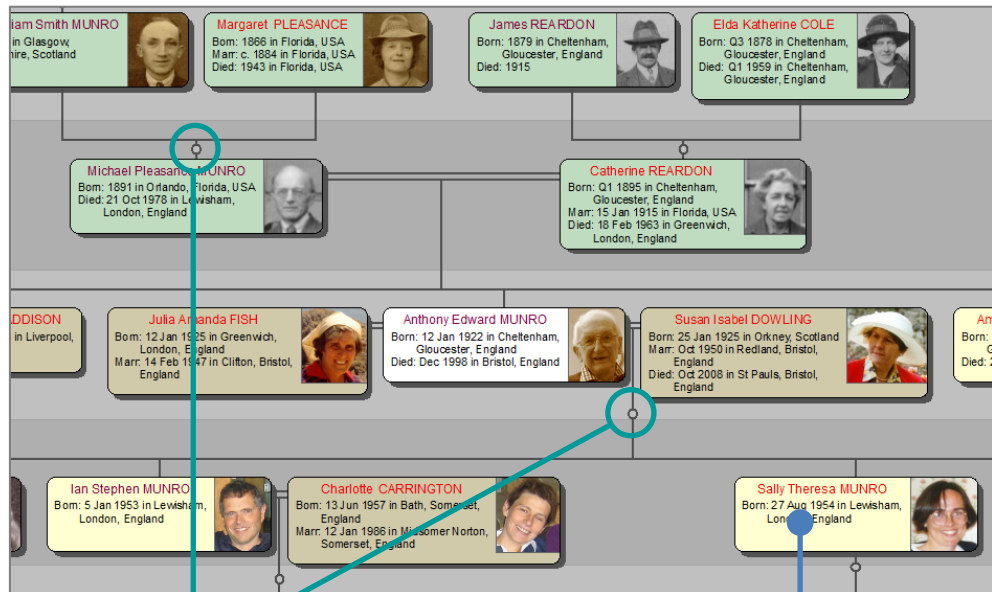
iam Smith MUNRO
in Glasgow,
hire, Scotland

Margaret PLEASANCE
Born: 1866 in Florida, USA
Marr: c. 1884 in Florida, USA
Died: 1943 in Florida, USA

James REARDON
Born: 1879 in Cheltenham, Gloucester, England
Died: 1915

Elda Katherine COLE
Born: Q3 1878 in Cheltenham, Gloucester, England
Died: Q1 1959 in Cheltenham, Gloucester, England

Michael Pleasance MUNRO
Born: 1891 in Orlando, Florida, USA
Died: 21 Oct 1978 in Lewisham, London, England

Catherine REARDON
Born: Q1 1895 in Cheltenham, Gloucester, England
Marr: 15 Jan 1915 in Florida, USA
Died: 18 Feb 1963 in Greenwich, London, England

ADDISON
in Liverpool,

Julia Amanda FISH
Born: 12 Jan 1925 in Greenwich, London, England
Marr: 14 Feb 1947 in Clifton, Bristol, England

Anthony Edward MUNRO
Born: 12 Jan 1922 in Cheltenham, Gloucester, England
Died: Dec 1998 in Bristol, England

Susan Isabel DOWLING
Born: 25 Jan 1925 in Orkney, Scotland
Marr: Oct 1950 in Redland, Bristol, England
Died: Oct 2008 in St Pauls, Bristol, England

Am
Born:

Ian Stephen MUNRO
Born: 5 Jan 1953 in Lewisham, London, England

Charlotte CARRINGTON
Born: 13 Jun 1957 in Bath, Somerset, England
Marr: 12 Jan 1986 in Midsomer Norton, Somerset, England

Sally Theresa MUNRO
Born: 27 Aug 1954 in Lewisham, London, England